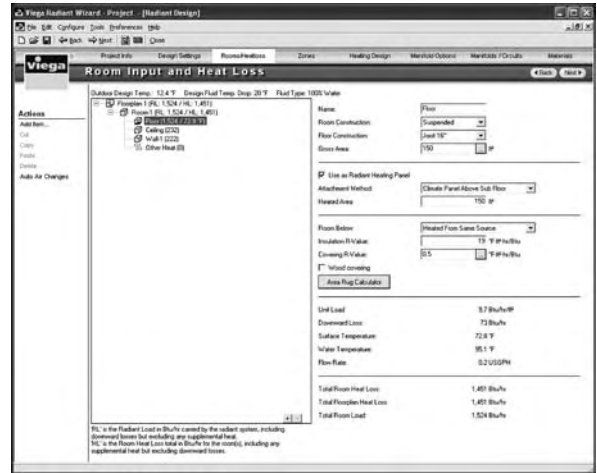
Viega Radiant Wizard - Project - [Radiant Design]

File Edit Configure Tools Preferences Help

Back Next Close

Project Info | Design Settings | Rooms/Heatloss | Zones | Heating Design | Manifold Options | Manifolds / Circuits | Materials

Viega

Room Input and Heat Loss

Back Next

Outdoor Design Temp.: 12.4 °F  Design Fluid Temp. Drop: 20 °F  Fluid Type: 100% Water

Floorplan 1 (RL: 1,524 / HL: 1,451)
Room 1 (RL: 1,524 / HL: 1,451)
Floor (1,524 / 72.9 °F)
Ceiling (232)
Wall 1 (222)
Other Heat (0)

Actions
Add Item...
Cut
Copy
Paste
Delete
Auto Air Changes

Name: Floor
Room Construction: Suspended
Floor Construction: Joist 16"
Gross Area: 150 ft²

Use as Radiant Heating Panel
Attachment Method: Climate Panel Above Sub Floor
Heated Area: 150 ft²

Room Below: Heated From Same Source
Insulation R-Value: 13 °F·ft²·hr/Btu
Covering R-Value: 0.5 °F·ft²·hr/Btu
Wood covering
Area Rug Calculator

Unit Load: 9.7 Btu/hr/ft²
Downward Loss: 73 Btu/hr
Surface Temperature: 72.6 °F
Water Temperature: 95.1 °F
Flow Rate: 0.2 USGPM

Total Room Heat Loss: 1,451 Btu/hr
Total Floorplan Heat Loss: 1,451 Btu/hr
Total Room Load: 1,524 Btu/hr

'RL' is the Radiant Load in Btu/hr carried by the radiant system, including downward losses but excluding any supplemental heat.
'HL' is the Room Heat Loss total in Btu/hr for the room(s), including any supplemental heat but excluding downward losses.